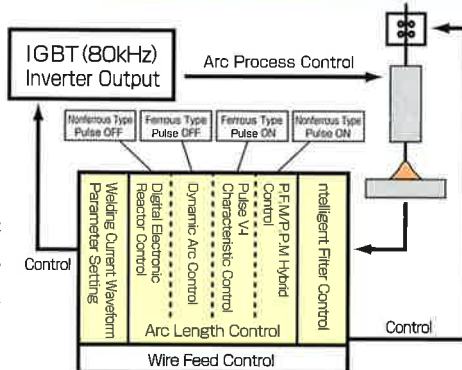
IGBT(80kHz) Inverter Output

Arc Process Control

Nonferrous Type Pulse OFF

Ferrous Type Pulse OFF

Ferrous Type Pulse ON

Nonferrous Type Pulse ON

Welding Current Waveform Parameter Setting

Digital Electronic Reactor Control

Dynamic Arc Control

Pulse V4 Characteristic Control

P.F.M/P.P.M Hybrid Control

Intelligent Filter Control

Arc Length Control

Control

Control

Wire Feed Control